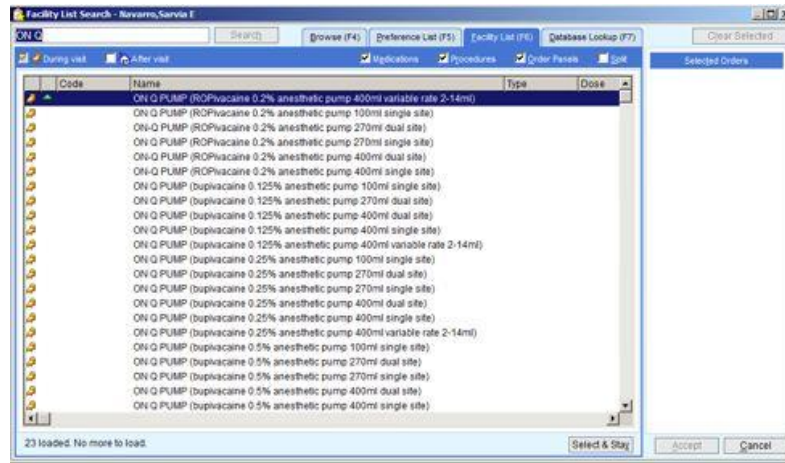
Facility List Search - Navarro,Sarvia E

ON Q

Search

Browse (F4)

Preference List (F5)

Facility List (F6)

Database Lookup (F7)

Clear Selected

During visit

After visit

Medications

Procedures

Order Panels

Split

Selected Orders

| Code | Name | Type | Dose |
|---|---|---|---|
| | ON Q PUMP (ROPivacaine 0.2% anesthetic pump 400ml variable rate 2-14ml) | | |
| | ON-Q PUMP (ROPivacaine 0.2% anesthetic pump 100ml single site) | | |
| | ON-Q PUMP (ROPivacaine 0.2% anesthetic pump 270ml dual site) | | |
| | ON-Q PUMP (ROPivacaine 0.2% anesthetic pump 270ml single site) | | |
| | ON-Q PUMP (ROPivacaine 0.2% anesthetic pump 400ml dual site) | | |
| | ON-Q PUMP (ROPivacaine 0.2% anesthetic pump 400ml single site) | | |
| | ON Q PUMP (bupivacaine 0.125% anesthetic pump 100ml single site) | | |
| | ON Q PUMP (bupivacaine 0.125% anesthetic pump 270ml dual site) | | |
| | ON Q PUMP (bupivacaine 0.125% anesthetic pump 400ml dual site) | | |
| | ON Q PUMP (bupivacaine 0.125% anesthetic pump 400ml single site) | | |
| | ON Q PUMP (bupivacaine 0.125% anesthetic pump 400ml variable rate 2-14ml) | | |
| | ON Q PUMP (bupivacaine 0.25% anesthetic pump 100ml single site) | | |
| | ON Q PUMP (bupivacaine 0.25% anesthetic pump 270ml dual site) | | |
| | ON Q PUMP (bupivacaine 0.25% anesthetic pump 270ml single site) | | |
| | ON Q PUMP (bupivacaine 0.25% anesthetic pump 400ml dual site) | | |
| | ON Q PUMP (bupivacaine 0.25% anesthetic pump 400ml single site) | | |
| | ON Q PUMP (bupivacaine 0.25% anesthetic pump 400ml variable rate 2-14ml) | | |
| | ON Q PUMP (bupivacaine 0.5% anesthetic pump 100ml single site) | | |
| | ON Q PUMP (bupivacaine 0.5% anesthetic pump 270ml dual site) | | |
| | ON Q PUMP (bupivacaine 0.5% anesthetic pump 270ml single site) | | |
| | ON Q PUMP (bupivacaine 0.5% anesthetic pump 400ml dual site) | | |
| | ON Q PUMP (bupivacaine 0.5% anesthetic pump 400ml single site) | | |

23 loaded. No more to load.

Select & Stay

Accept

Cancel